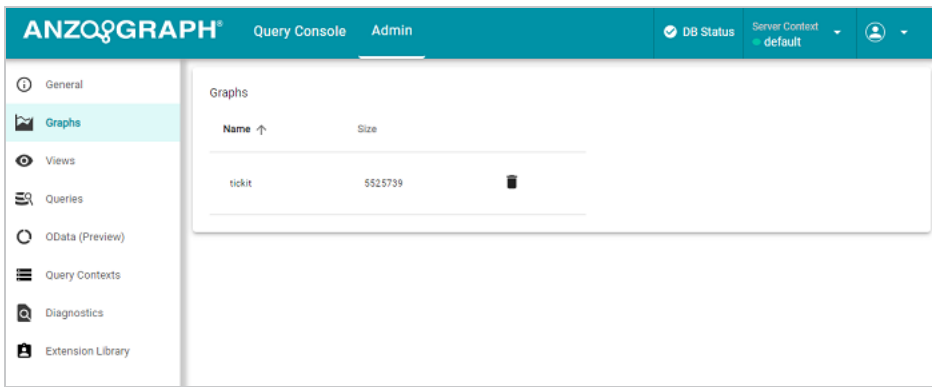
ANZOGRAPH®

Query Console

Admin

DB Status

Server Context
default

General

Graphs

Views

Queries

OData (Preview)

Query Contexts

Diagnostics

Extension Library

Graphs

| Name ↑ | Size |
|---|---|
| tickit | 5525739 |